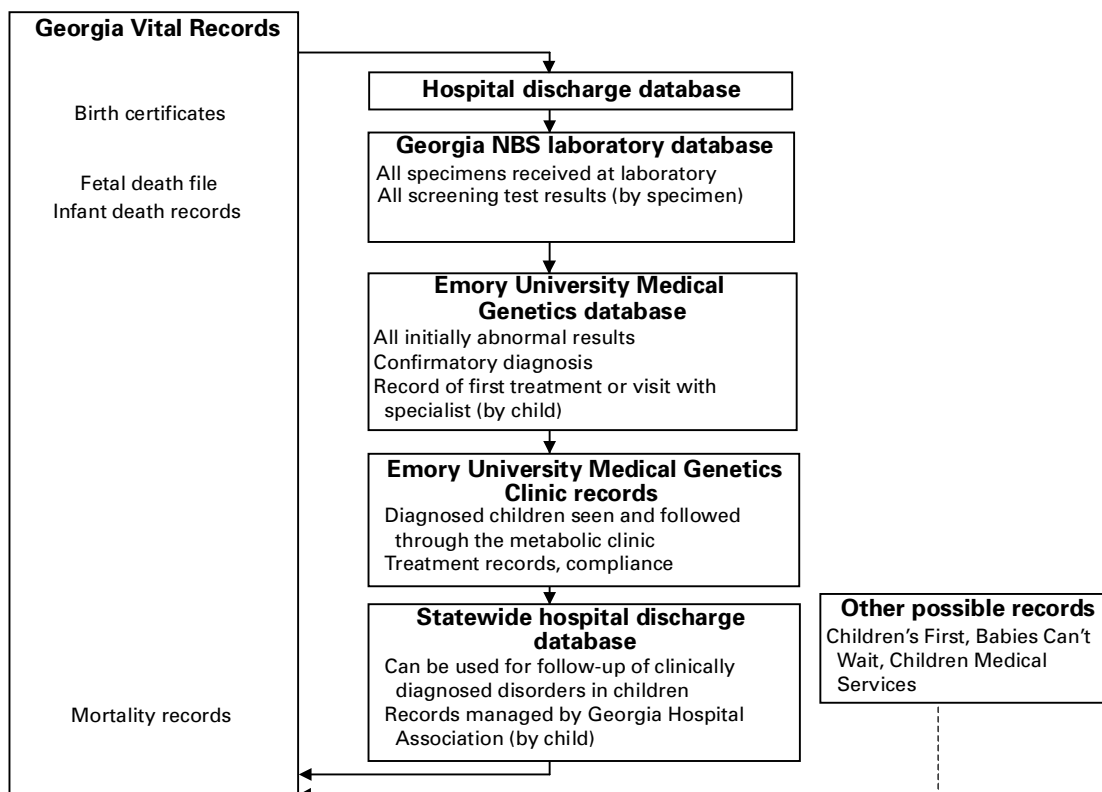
Georgia Vital Records

Birth certificates

Fetal death file
Infant death records

Mortality records

Hospital discharge database

Georgia NBS laboratory database
All specimens received at laboratory
All screening test results (by specimen)

Emory University Medical Genetics database
All initially abnormal results
Confirmatory diagnosis
Record of first treatment or visit with specialist (by child)

Emory University Medical Genetics Clinic records
Diagnosed children seen and followed through the metabolic clinic
Treatment records, compliance

Statewide hospital discharge database
Can be used for follow-up of clinically diagnosed disorders in children
Records managed by Georgia Hospital Association (by child)

Other possible records
Children's First, Babies Can't Wait, Children Medical Services